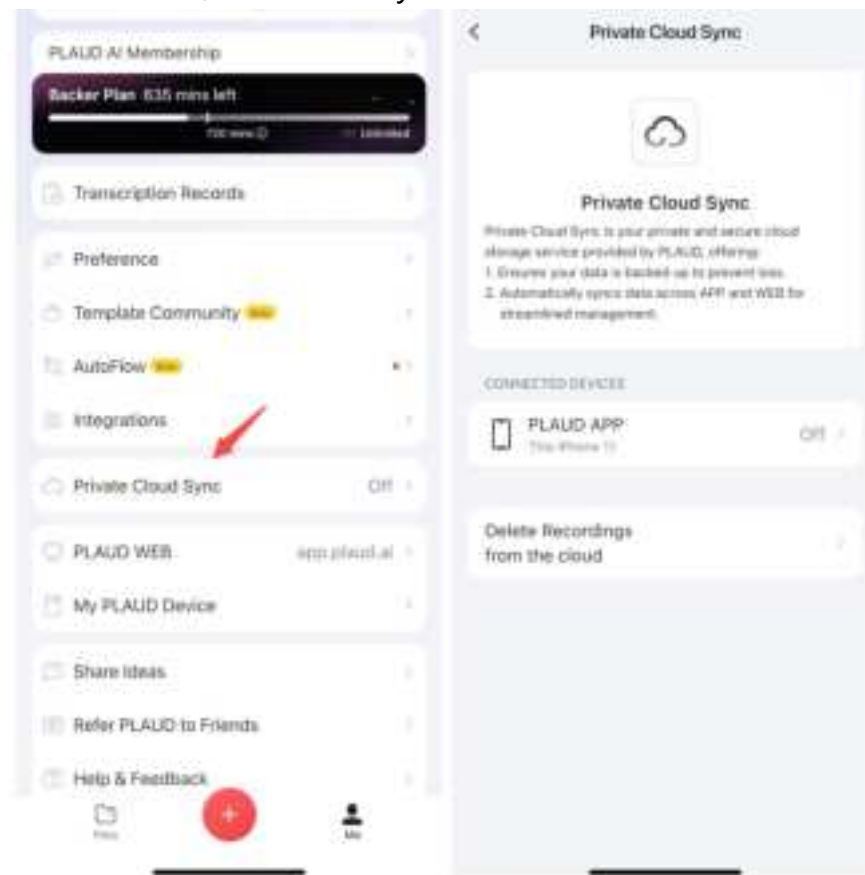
PLAUD AI Membership

Backer Plan 635 mins left

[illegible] Unlocked

Transcription Records

Preference

Template Community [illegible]

AutoFlow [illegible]

Integrations

Private Cloud Sync Off

PLAUD WEB app.plaud.ai

My PLAUD Device

Share Ideas

Refer PLAUD to Friends

Help & Feedback

Files

Me

Private Cloud Sync

Private Cloud Sync

Private Cloud Sync is your private and secure cloud storage service provided by PLAUD, offering:
1. Ensures your data is backed up to prevent loss.
2. Automatically syncs data across APP and WEB for streamlined management.

CONNECTED DEVICES

PLAUD APP
This iPhone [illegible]
Off

Delete Recordings from the cloud